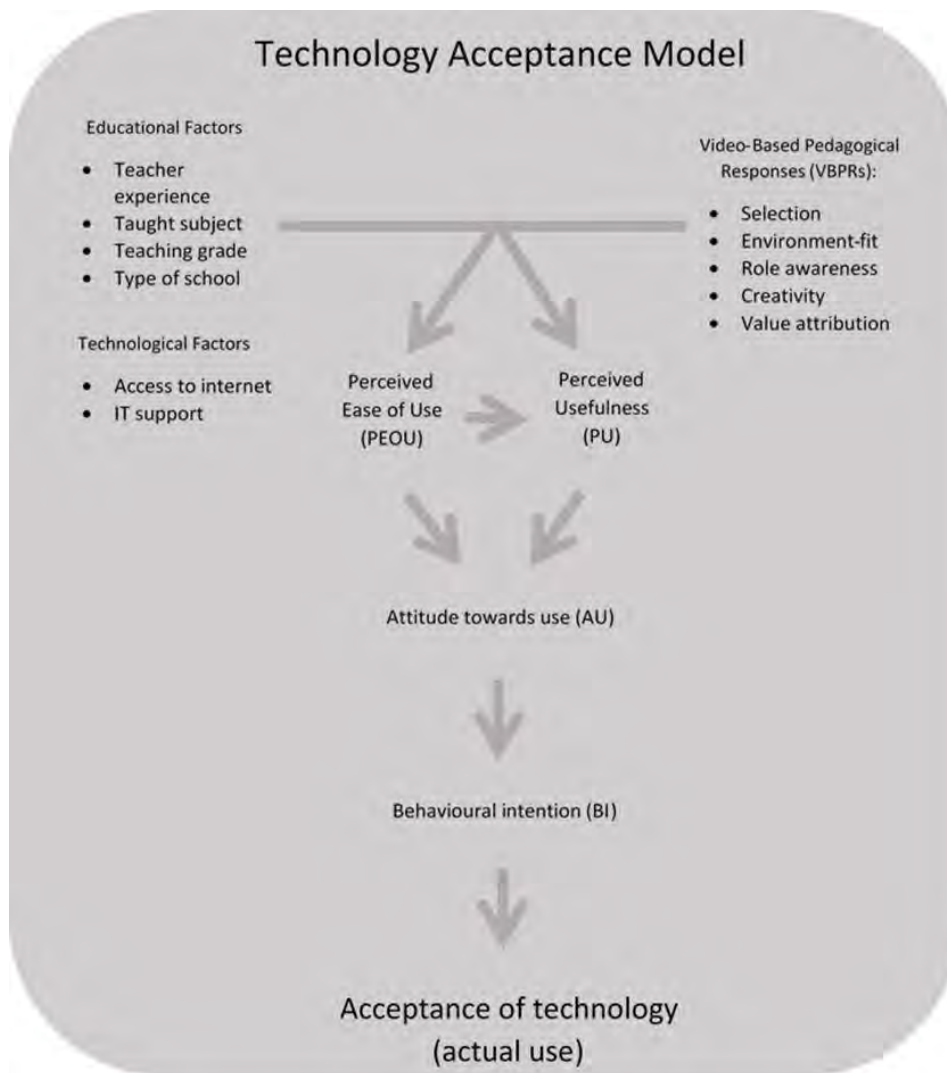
Technology Acceptance Model

Educational Factors

- Teacher experience
- Taught subject
- Teaching grade
- Type of school

Technological Factors

- Access to internet
- IT support

Video-Based Pedagogical Responses (VBPRs):

- Selection
- Environment-fit
- Role awareness
- Creativity
- Value attribution

Perceived Ease of Use (PEOU)

Perceived Usefulness (PU)

Attitude towards use (AU)

Behavioural intention (BI)

Acceptance of technology (actual use)